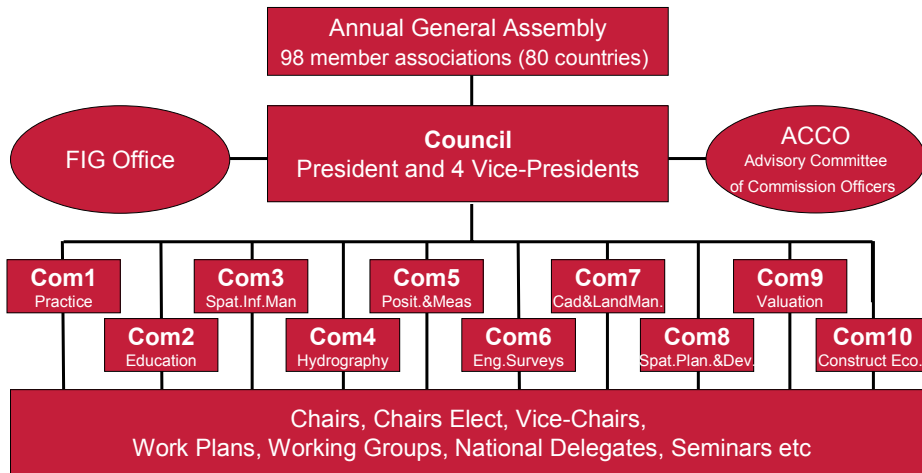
Annual General Assembly
98 member associations (80 countries)

FIG Office

Council
President and 4 Vice-Presidents

ACCO
Advisory Committee
of Commission Officers

Com1
Practice

Com2
Education

Com3
Spat.Inf.Man

Com4
Hydrography

Com5
Posit.&Meas

Com6
Eng.Surveys

Com7
Cad&LandMan.

Com8
Spat.Plan.&Dev.

Com9
Valuation

Com10
Construct Eco.

Chairs, Chairs Elect, Vice-Chairs,
Work Plans, Working Groups, National Delegates, Seminars etc